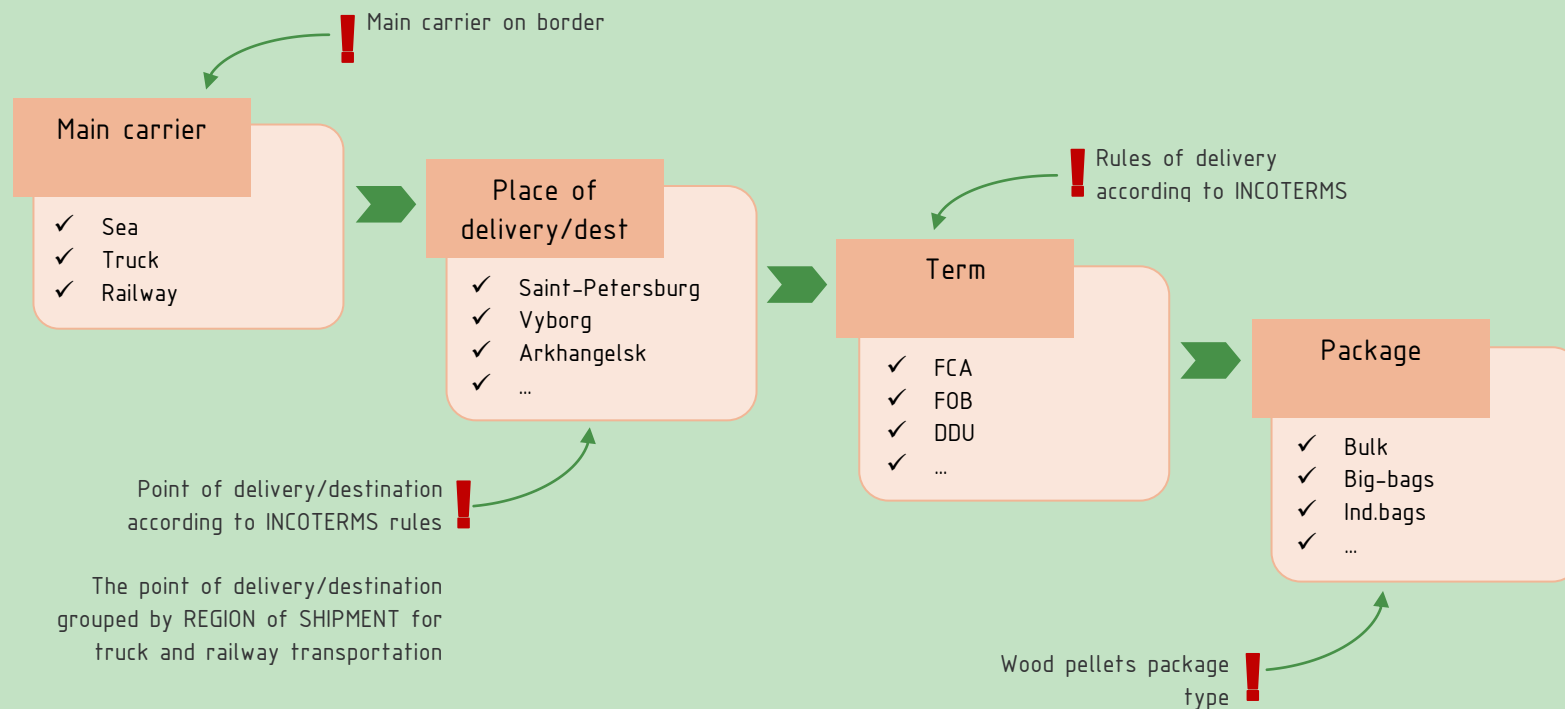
! Main carrier on border

Main carrier

✓ Sea
✓ Truck
✓ Railway

Place of delivery/dest

✓ Saint-Petersburg
✓ Vyborg
✓ Arkhangelsk
✓ …

Point of delivery/destination according to INCOTERMS rules !

The point of delivery/destination grouped by REGION of SHIPMENT for truck and railway transportation

! Rules of delivery according to INCOTERMS

Term

✓ FCA
✓ FOB
✓ DDU
✓ …

Package

✓ Bulk
✓ Big-bags
✓ Ind.bags
✓ …

Wood pellets package type !